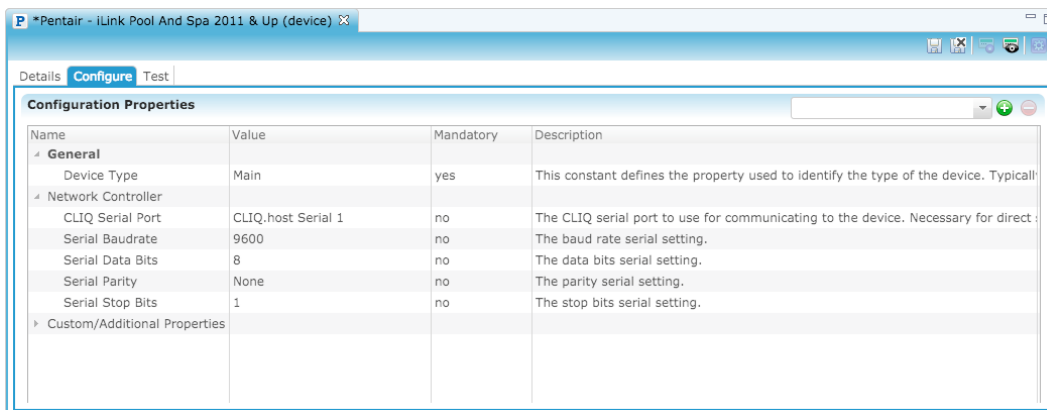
P *Pentair - iLink Pool And Spa 2011 & Up (device)

Details Configure Test

Configuration Properties

| Name | Value | Mandatory | Description |
|---|---|---|---|
| General | | | |
| Device Type | Main | yes | This constant defines the property used to identify the type of the device. Typicall |
| Network Controller | | | |
| CLIQ Serial Port | CLIQ.host Serial 1 | no | The CLIQ serial port to use for communicating to the device. Necessary for direct |
| Serial Baudrate | 9600 | no | The baud rate serial setting. |
| Serial Data Bits | 8 | no | The data bits serial setting. |
| Serial Parity | None | no | The parity serial setting. |
| Serial Stop Bits | 1 | no | The stop bits serial setting. |
| Custom/Additional Properties | | | |